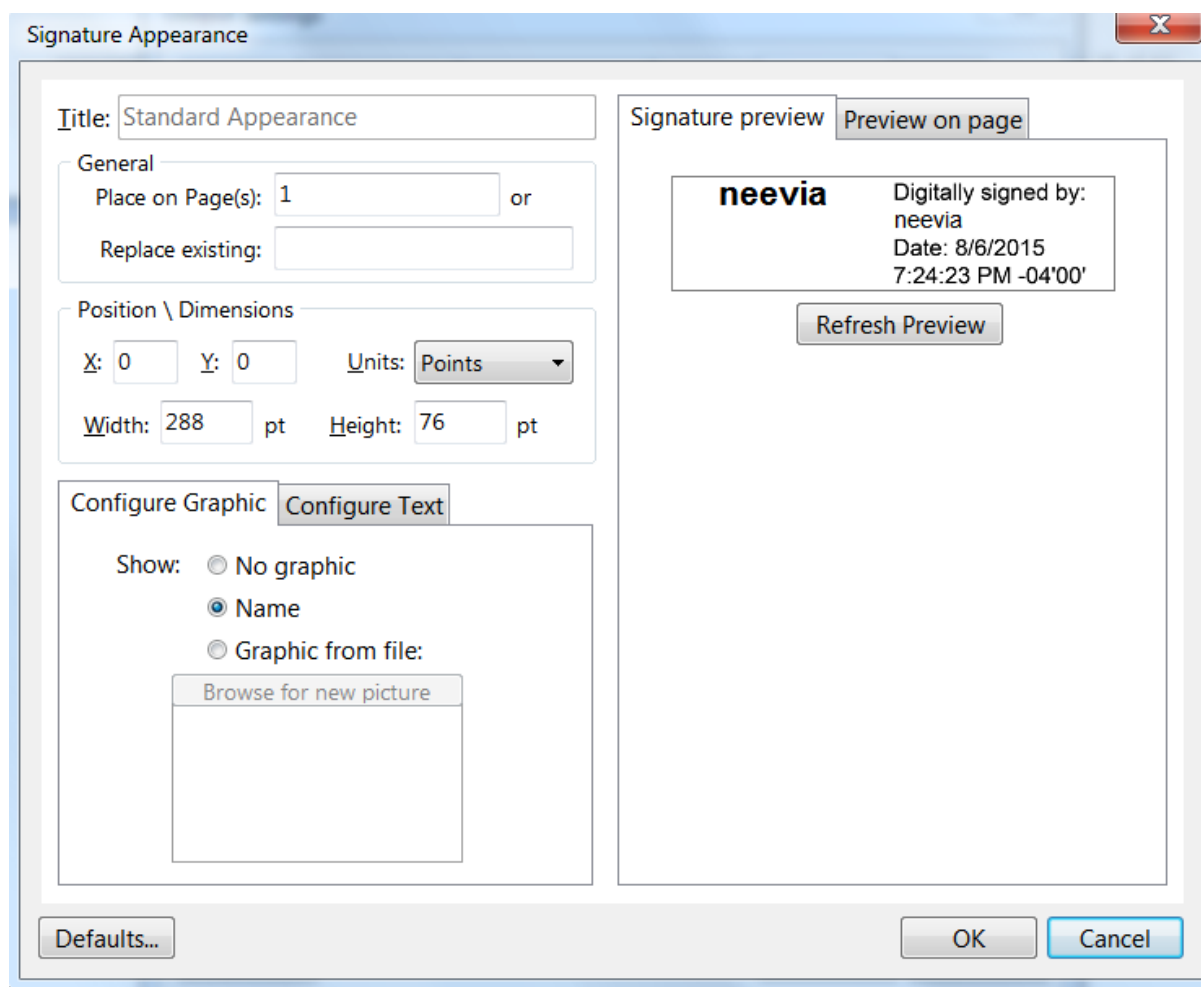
Signature Appearance

X

Title: Standard Appearance

General

Place on Page(s): 1 or

Replace existing:

Position \ Dimensions

X: 0 Y: 0 Units: Points

Width: 288 pt Height: 76 pt

Configure Graphic | Configure Text

Show: No graphic

Name

Graphic from file:

Browse for new picture

Signature preview | Preview on page

neevia Digitally signed by: neevia Date: 8/6/2015 7:24:23 PM -04'00'

Refresh Preview

Defaults...

OK

Cancel